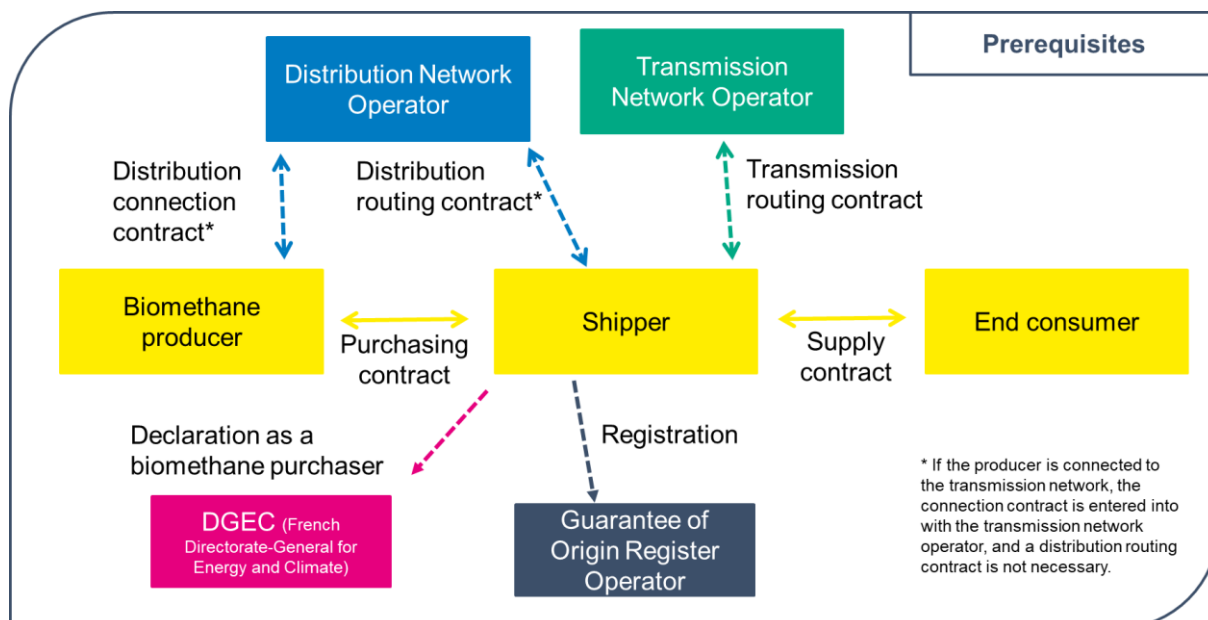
Prerequisites

Distribution Network Operator

Transmission Network Operator

Distribution connection contract*

Distribution routing contract*

Transmission routing contract

Biomethane producer

Purchasing contract

Shipper

Supply contract

End consumer

Declaration as a biomethane purchaser

Registration

DGEC (French Directorate-General for Energy and Climate)

Guarantee of Origin Register Operator

* If the producer is connected to the transmission network, the connection contract is entered into with the transmission network operator, and a distribution routing contract is not necessary.